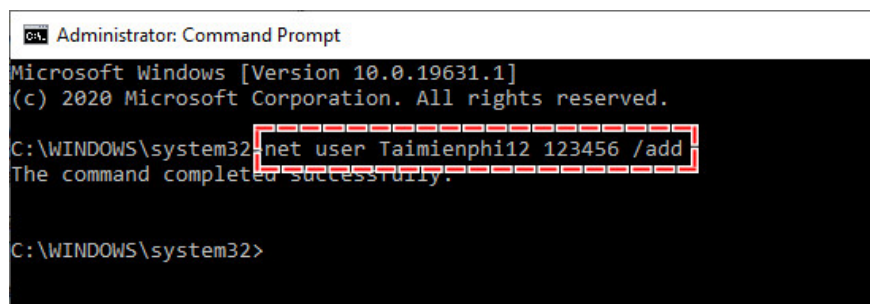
Administrator: Command Prompt

Microsoft Windows [Version 10.0.19631.1]
(c) 2020 Microsoft Corporation. All rights reserved.

C:\WINDOWS\system32>net user Taimienphi12 123456 /add
The command completed successfully.

C:\WINDOWS\system32>